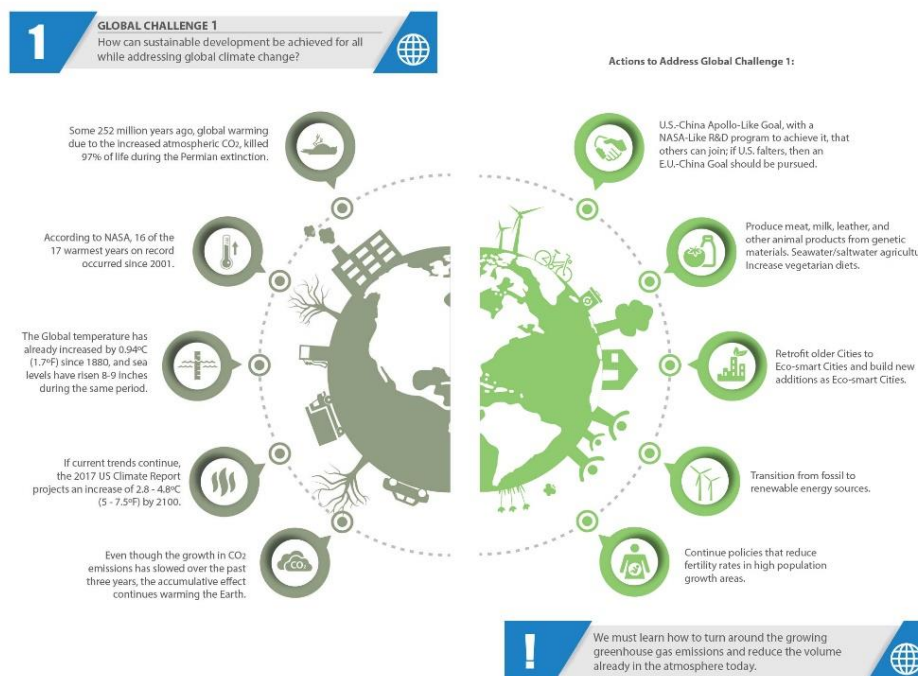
1

GLOBAL CHALLENGE 1
How can sustainable development be achieved for all while addressing global climate change?

Actions to Address Global Challenge 1:

Some 252 million years ago, global warming due to the increased atmospheric $CO_2$, killed 97% of life during the Permian extinction.

According to NASA, 16 of the 17 warmest years on record occurred since 2001.

The Global temperature has already increased by 0.94ºC (1.7ºF) since 1880, and sea levels have risen 8-9 inches during the same period.

If current trends continue, the 2017 US Climate Report projects an increase of 2.8 - 4.8ºC (5 - 7.5ºF) by 2100.

Even though the growth in $CO_2$ emissions has slowed over the past three years, the accumulative effect continues warming the Earth.

$CO_2$

U.S.-China Apollo-Like Goal, with a NASA-Like R&D program to achieve it, that others can join; if U.S. falters, then an E.U.-China Goal should be pursued.

Produce meat, milk, leather, and other animal products from genetic materials. Seawater/saltwater agricultu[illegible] Increase vegetarian diets.

Retrofit older Cities to Eco-smart Cities and build new additions as Eco-smart Cities.

Transition from fossil to renewable energy sources.

Continue policies that reduce fertility rates in high population growth areas.

!

We must learn how to turn around the growing greenhouse gas emissions and reduce the volume already in the atmosphere today.